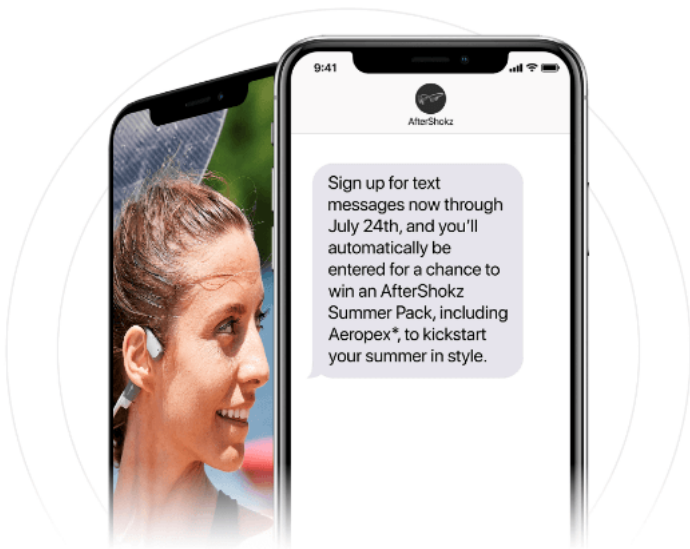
9:41

AfterShokz

Sign up for text messages now through July 24th, and you'll automatically be entered for a chance to win an AfterShokz Summer Pack, including Aeropex*, to kickstart your summer in style.